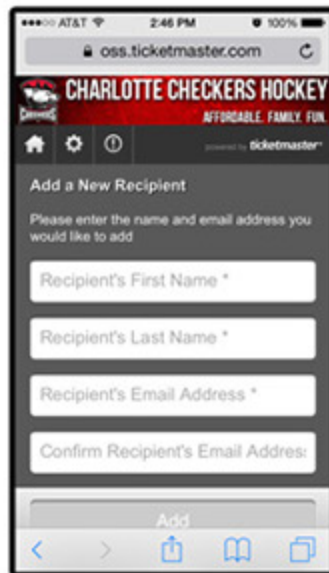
●●●○○ AT&T 2:46 PM 100%

oss.ticketmaster.com

CHARLOTTE CHECKERS HOCKEY
AFFORDABLE. FAMILY. FUN.

powered by ticketmaster

Add a New Recipient

Please enter the name and email address you would like to add

Recipient's First Name *

Recipient's Last Name *

Recipient's Email Address *

Confirm Recipient's Email Addres

Add